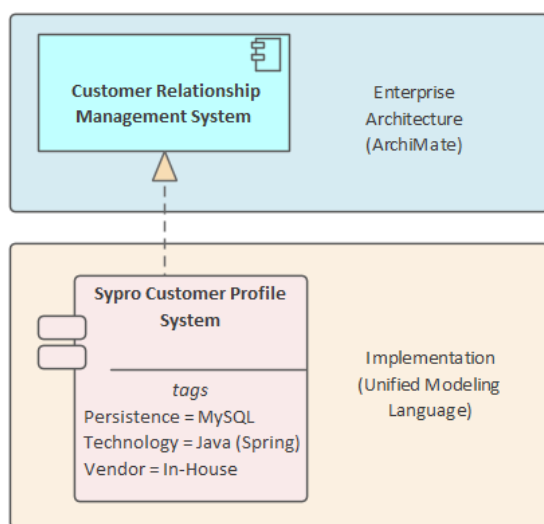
Customer Relationship Management System

Enterprise Architecture (ArchiMate)

Sypro Customer Profile System

tags
Persistence = MySQL
Technology = Java (Spring)
Vendor = In-House

Implementation (Unified Modeling Language)